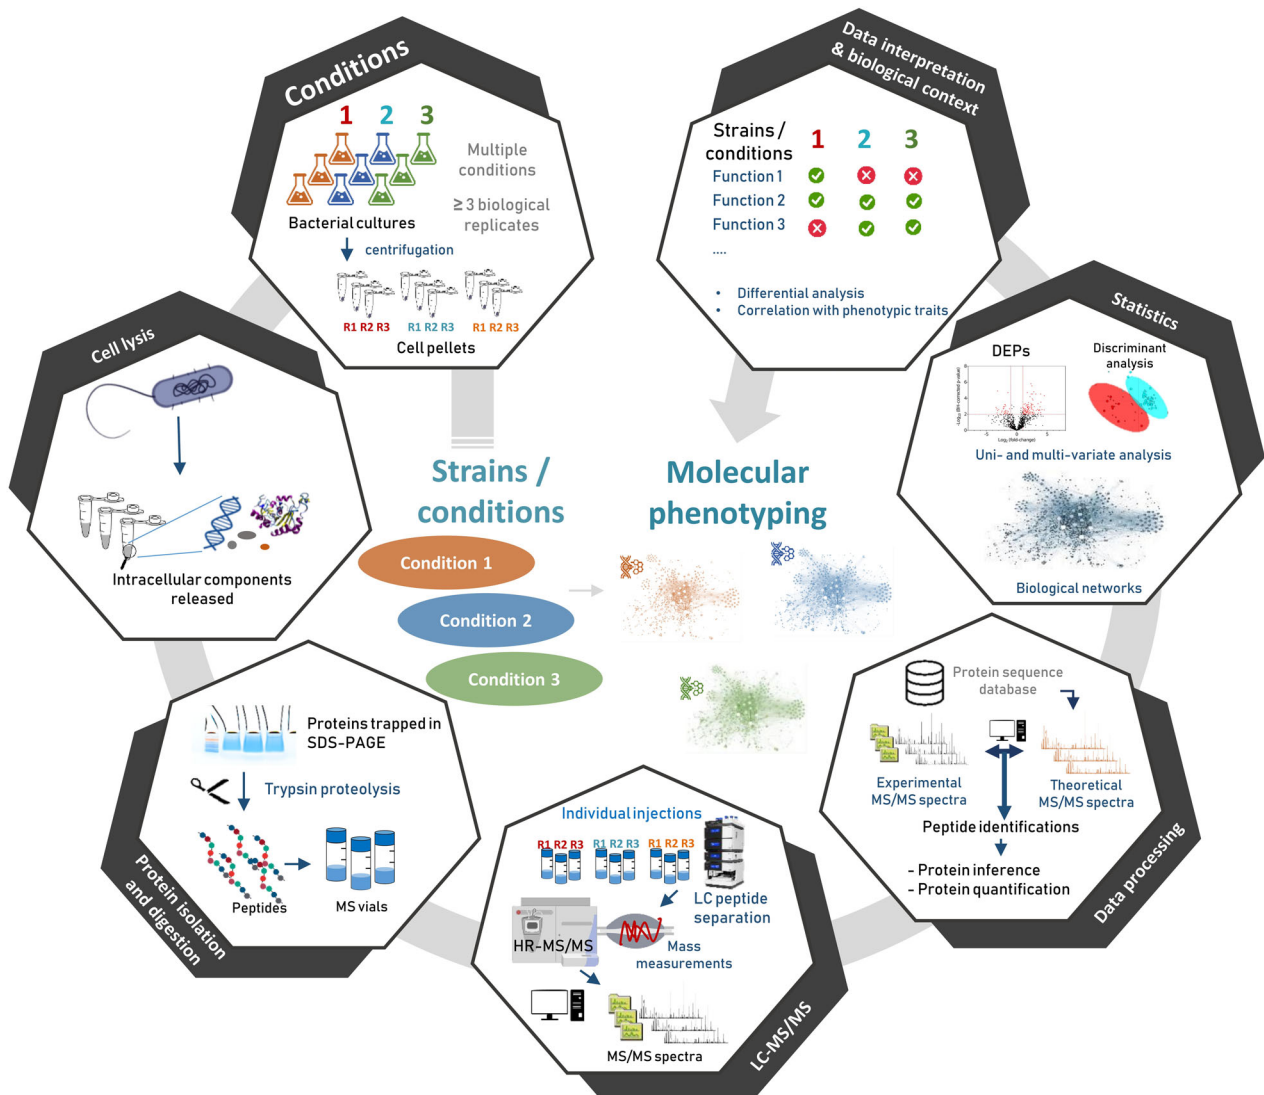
Conditions

1 2 3

Multiple conditions

Bacterial cultures

≥ 3 biological replicates

centrifugation

R1 R2 R3 R1 R2 R3 R1 R2 R3

Cell pellets

Data interpretation & biological context

| Strains / conditions | 1 | 2 | 3 |
|---|---|---|---|
| Function 1 | ✓ | ✗ | ✗ |
| Function 2 | ✓ | ✓ | ✓ |
| Function 3 | ✗ | ✓ | ✓ |
| .... | | | |

• Differential analysis
• Correlation with phenotypic traits

Cell lysis

Intracellular components released

Strains / conditions

Condition 1
Condition 2
Condition 3

Molecular phenotyping

Statistics

DEPs

Discriminant analysis

Uni- and multi-variate analysis

Biological networks

Protein sequence database

Experimental MS/MS spectra

Theoretical MS/MS spectra

Peptide identifications

- Protein inference
- Protein quantification

Data processing

Proteins trapped in SDS-PAGE

Trypsin proteolysis

Peptides

MS vials

Protein isolation and digestion

Individual injections

R1 R2 R3 R1 R2 R3 R1 R2 R3

LC peptide separation

HR-MS/MS

Mass measurements

MS/MS spectra

LC-MS/MS